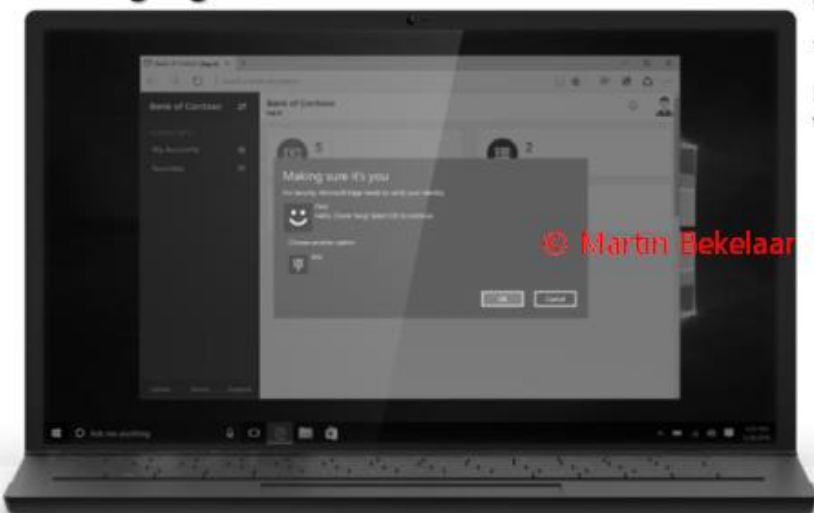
Bank of Contoso

My Accounts

Favorites

Bank of Contoso

5

2

Making sure it's you

For security, Microsoft Edge needs to verify your identity.

Choose another option

OK

Cancel

© Martin Bekelaar

Ask me anything